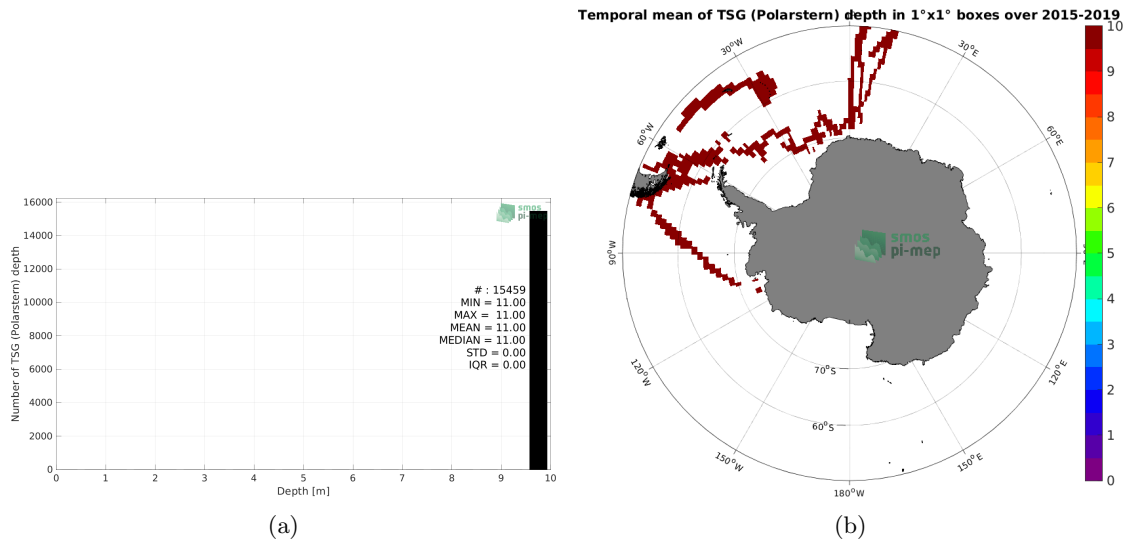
Temporal mean of TSG (Polarstern) depth in 1°x1° boxes over 2015-2019

16000
14000
12000
10000
8000
6000
4000
2000
0

Number of TSG (Polarstern) depth

smos
pi-mep

# : 15459
MIN = 11.00
MAX = 11.00
MEAN = 11.00
MEDIAN = 11.00
STD = 0.00
IQR = 0.00

0 1 2 3 4 5 6 7 8 9 10
Depth [m]

(a)

30°W
30°E
60°W
60°E
90°W
90°E
120°W
120°E
150°W
150°E
180°W
70°S
60°S

smos
pi-mep

10
9
8
7
6
5
4
3
2
1
0

(b)